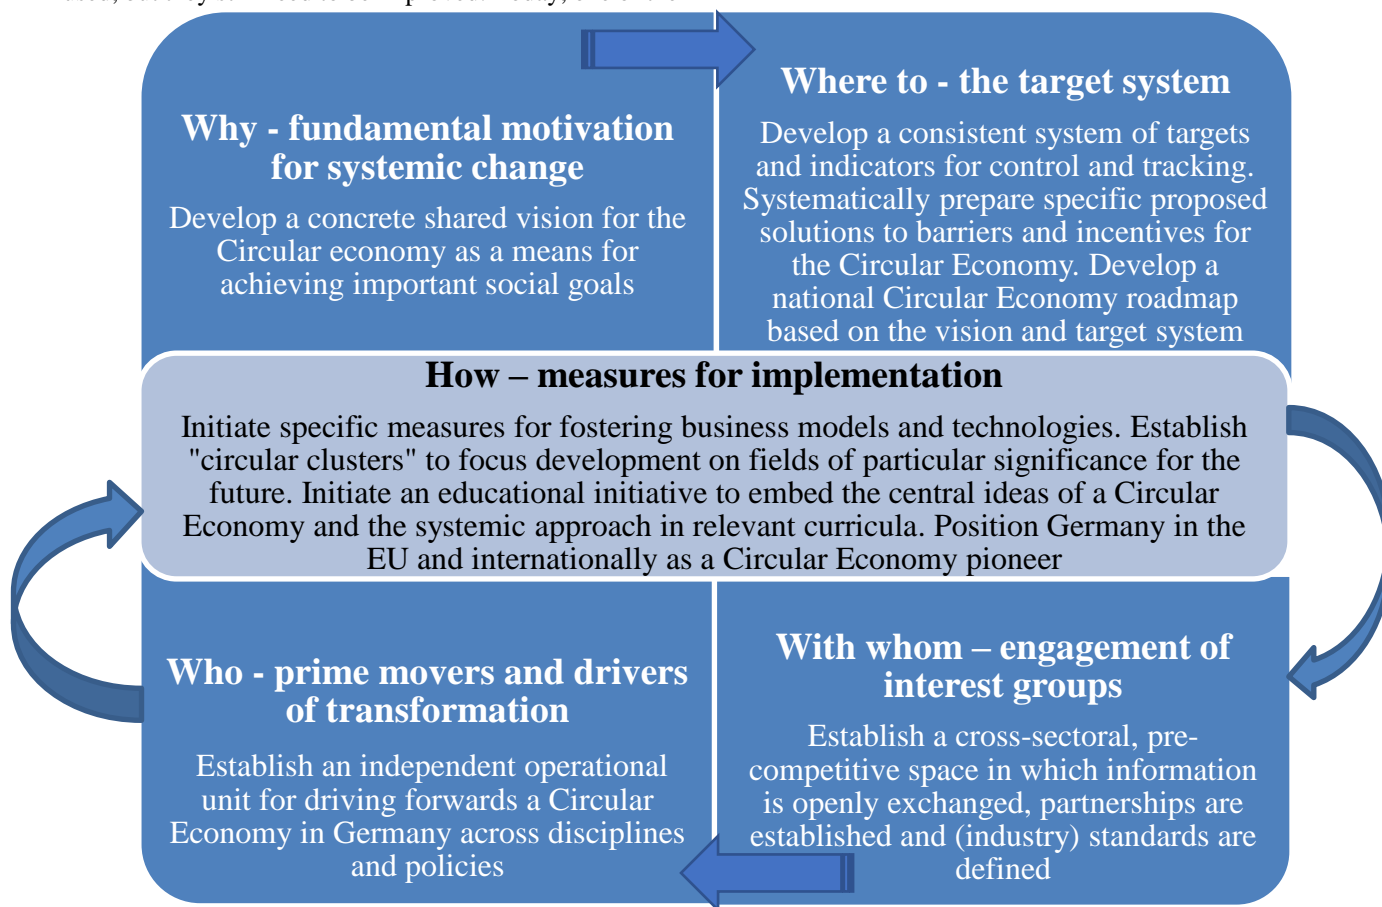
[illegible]

Why - fundamental motivation for systemic change

Develop a concrete shared vision for the Circular economy as a means for achieving important social goals

Where to - the target system

Develop a consistent system of targets and indicators for control and tracking. Systematically prepare specific proposed solutions to barriers and incentives for the Circular Economy. Develop a national Circular Economy roadmap based on the vision and target system

How – measures for implementation

Initiate specific measures for fostering business models and technologies. Establish "circular clusters" to focus development on fields of particular significance for the future. Initiate an educational initiative to embed the central ideas of a Circular Economy and the systemic approach in relevant curricula. Position Germany in the EU and internationally as a Circular Economy pioneer

Who - prime movers and drivers of transformation

Establish an independent operational unit for driving forwards a Circular Economy in Germany across disciplines and policies

With whom – engagement of interest groups

Establish a cross-sectoral, pre-competitive space in which information is openly exchanged, partnerships are established and (industry) standards are defined